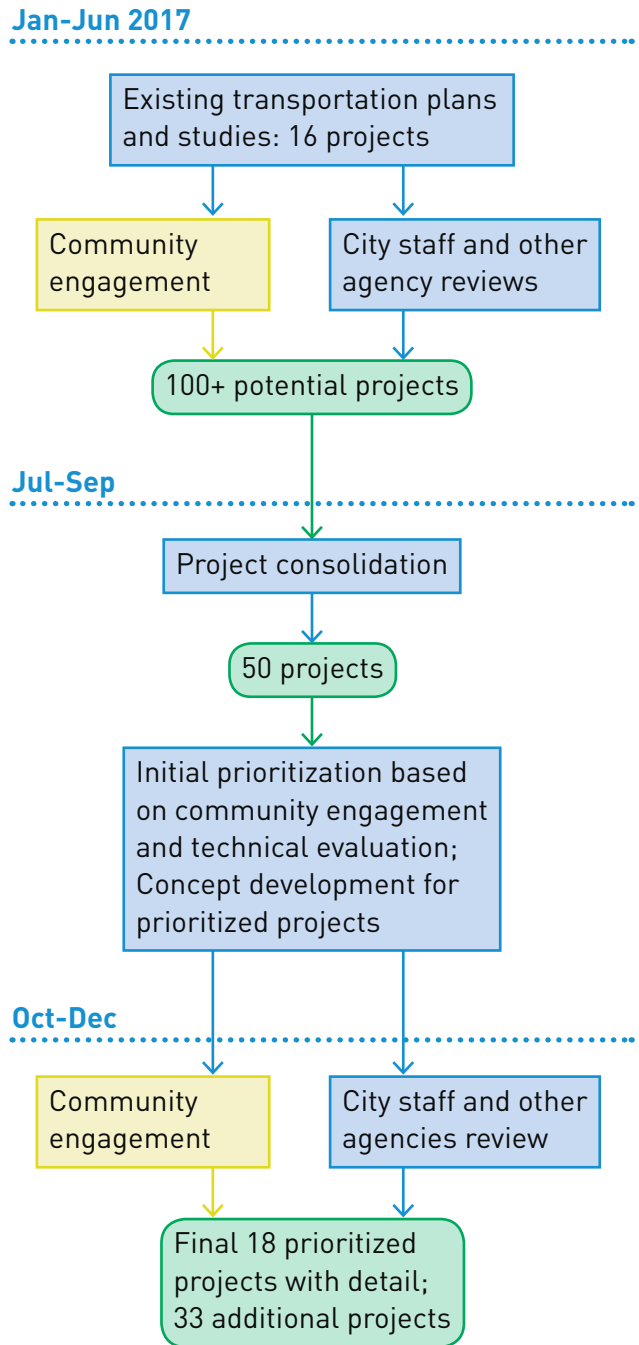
Jan-Jun 2017

Existing transportation plans and studies: 16 projects

Community engagement

City staff and other agency reviews

100+ potential projects

Jul-Sep

Project consolidation

50 projects

Initial prioritization based on community engagement and technical evaluation; Concept development for prioritized projects

Oct-Dec

Community engagement

City staff and other agencies review

Final 18 prioritized projects with detail; 33 additional projects